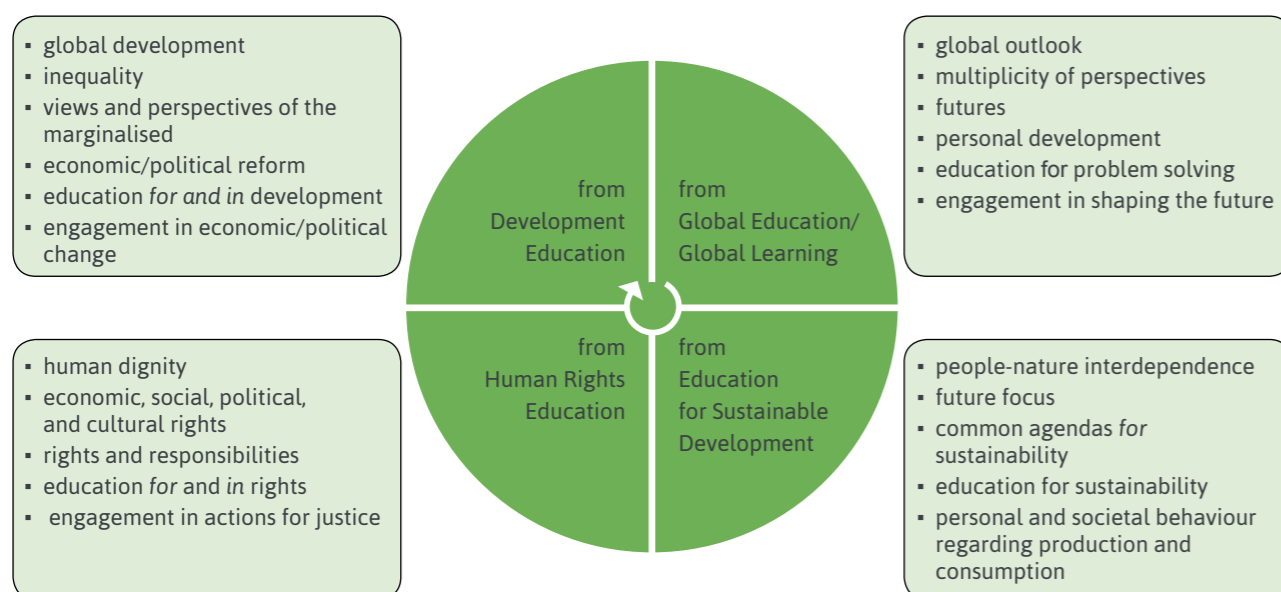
▪ global development
▪ inequality
▪ views and perspectives of the marginalised
▪ economic/political reform
▪ education *for and in* development
▪ engagement in economic/political change

▪ global outlook
▪ multiplicity of perspectives
▪ futures
▪ personal development
▪ education for problem solving
▪ engagement in shaping the future

from Development Education

from Global Education/ Global Learning

from Human Rights Education

from Education for Sustainable Development

▪ human dignity
▪ economic, social, political, and cultural rights
▪ rights and responsibilities
▪ education *for* and *in* rights
▪ engagement in actions for justice

▪ people-nature interdependence
▪ future focus
▪ common agendas *for* sustainability
▪ education for sustainability
▪ personal and societal behaviour regarding production and consumption